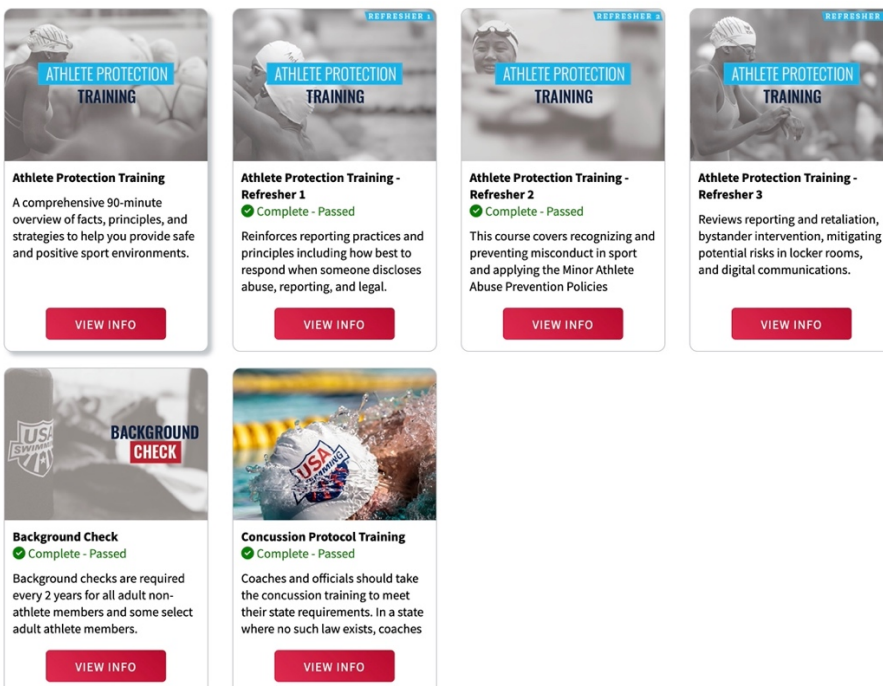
ATHLETE PROTECTION TRAINING

Athlete Protection Training

A comprehensive 90-minute overview of facts, principles, and strategies to help you provide safe and positive sport environments.

VIEW INFO

REFRESHER 1

ATHLETE PROTECTION TRAINING

Athlete Protection Training - Refresher 1

Complete - Passed

Reinforces reporting practices and principles including how best to respond when someone discloses abuse, reporting, and legal.

VIEW INFO

REFRESHER 2

ATHLETE PROTECTION TRAINING

Athlete Protection Training - Refresher 2

Complete - Passed

This course covers recognizing and preventing misconduct in sport and applying the Minor Athlete Abuse Prevention Policies

VIEW INFO

REFRESHER

ATHLETE PROTECTION TRAINING

Athlete Protection Training - Refresher 3

Reviews reporting and retaliation, bystander intervention, mitigating potential risks in locker rooms, and digital communications.

VIEW INFO

USA SWIMMING

BACKGROUND CHECK

Background Check

Complete - Passed

Background checks are required every 2 years for all adult non-athlete members and some select adult athlete members.

VIEW INFO

USA SWIMMING

Concussion Protocol Training

Complete - Passed

Coaches and officials should take the concussion training to meet their state requirements. In a state where no such law exists, coaches

VIEW INFO